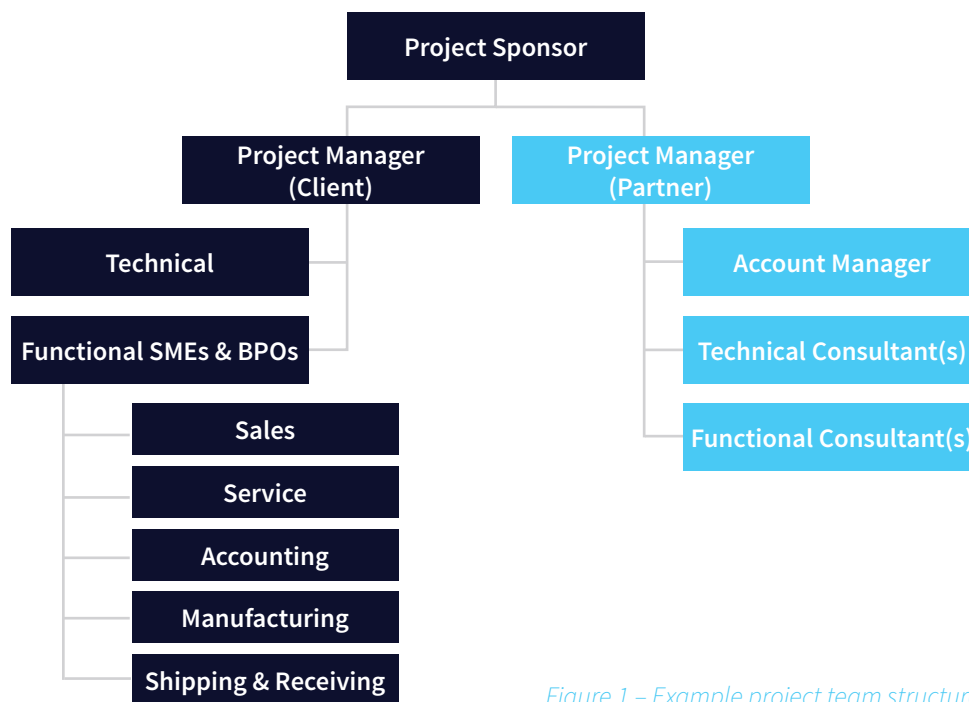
Project Sponsor

Project Manager (Client)

Project Manager (Partner)

Technical

Functional SMEs & BPOs

Sales

Service

Accounting

Manufacturing

Shipping & Receiving

Account Manager

Technical Consultant(s)

Functional Consultant(s)

Figure 1 – Example project team structur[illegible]